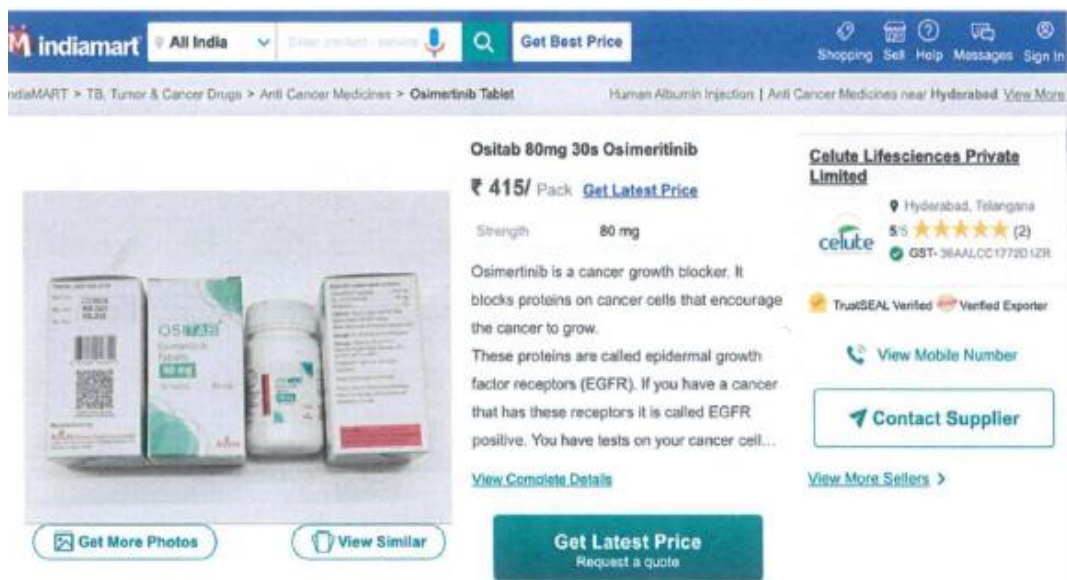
indiamart All India Enter product / service Get Best Price Shopping Sell Help Messages Sign In

ndiaMART > TB, Tumor & Cancer Drugs > Anti Cancer Medicines > Osimertinib Tablet

Human Albumin Injection | Anti Cancer Medicines near Hyderabad View More

Ositab 80mg 30s Osimeritinib

₹ 415/ Pack Get Latest Price

Strength 80 mg

Osimertinib is a cancer growth blocker. It blocks proteins on cancer cells that encourage the cancer to grow.

These proteins are called epidermal growth factor receptors (EGFR). If you have a cancer that has these receptors it is called EGFR positive. You have tests on your cancer cell...

View Complete Details

Get Latest Price
Request a quote

Celute Lifesciences Private Limited

Hyderabad, Telangana

5/5 ★★★★★ (2)

celute

GST- 36AALCC1772D1ZR

TrustSEAL Verified Verified Exporter

View Mobile Number

Contact Supplier

View More Sellers >

OSITAB 80 mg

Get More Photos

View Similar